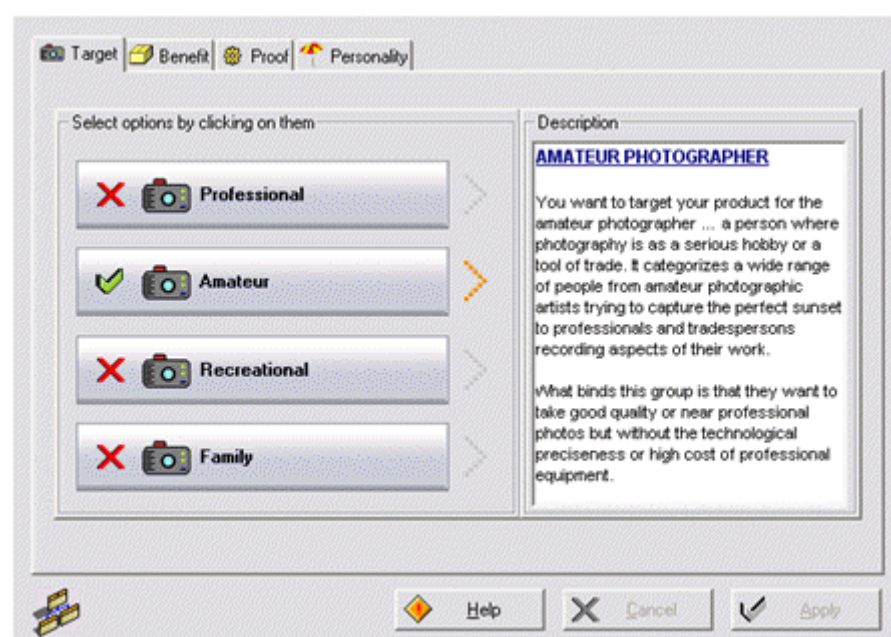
Target | Benefit | Proof | Personality

Select options by clicking on them

Professional

Amateur

Recreational

Family

Description

AMATEUR PHOTOGRAPHER

You want to target your product for the amateur photographer ... a person where photography is as a serious hobby or a tool of trade. It categorizes a wide range of people from amateur photographic artists trying to capture the perfect sunset to professionals and tradespersons recording aspects of their work.

What binds this group is that they want to take good quality or near professional photos but without the technological preciseness or high cost of professional equipment.

Help | Cancel | Apply